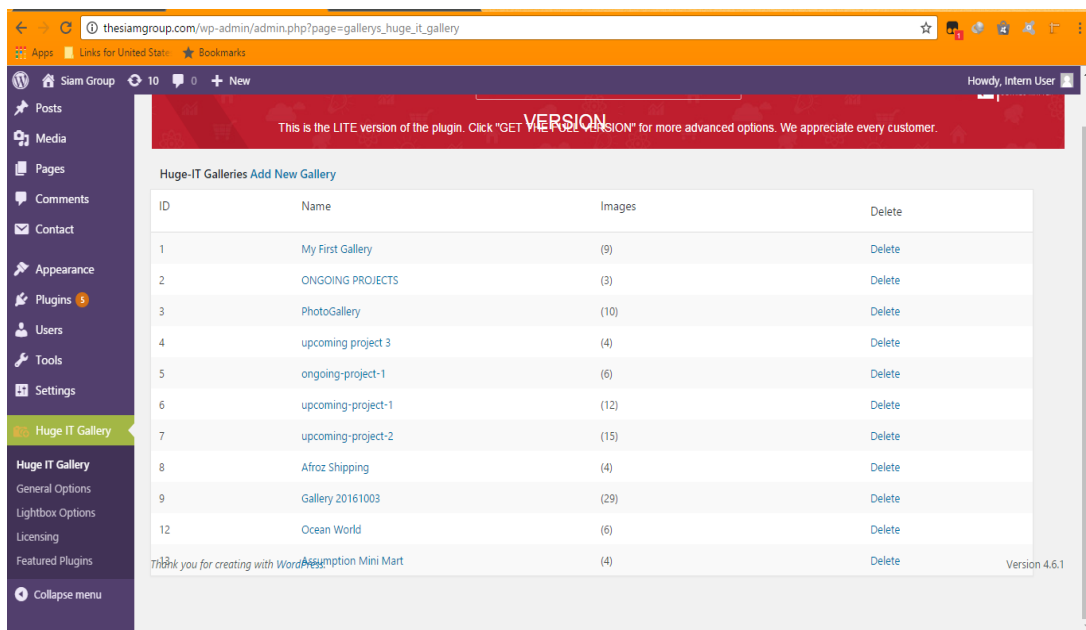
thesiamgroup.com/wp-admin/admin.php?page=gallerys_huge_it_gallery

Apps Links for United State Bookmarks

Siam Group 10 0 + New Howdy, Intern User

Posts
Media
Pages
Comments
Contact
Appearance
Plugins 5
Users
Tools
Settings
Huge IT Gallery
Huge IT Gallery
General Options
Lightbox Options
Licensing
Featured Plugins
Collapse menu

VERSION
This is the LITE version of the plugin. Click "GET THE FULL VERSION" for more advanced options. We appreciate every customer.

Huge-IT Galleries Add New Gallery

| ID | Name | Images | Delete |
|---|---|---|---|
| 1 | My First Gallery | (9) | Delete |
| 2 | ONGOING PROJECTS | (3) | Delete |
| 3 | PhotoGallery | (10) | Delete |
| 4 | upcoming project 3 | (4) | Delete |
| 5 | ongoing-project-1 | (6) | Delete |
| 6 | upcoming-project-1 | (12) | Delete |
| 7 | upcoming-project-2 | (15) | Delete |
| 8 | Afroz Shipping | (4) | Delete |
| 9 | Gallery 20161003 | (29) | Delete |
| 12 | Ocean World | (6) | Delete |
| 13 | Assumption Mini Mart | (4) | Delete |

Thank you for creating with WordPress.

Version 4.6.1